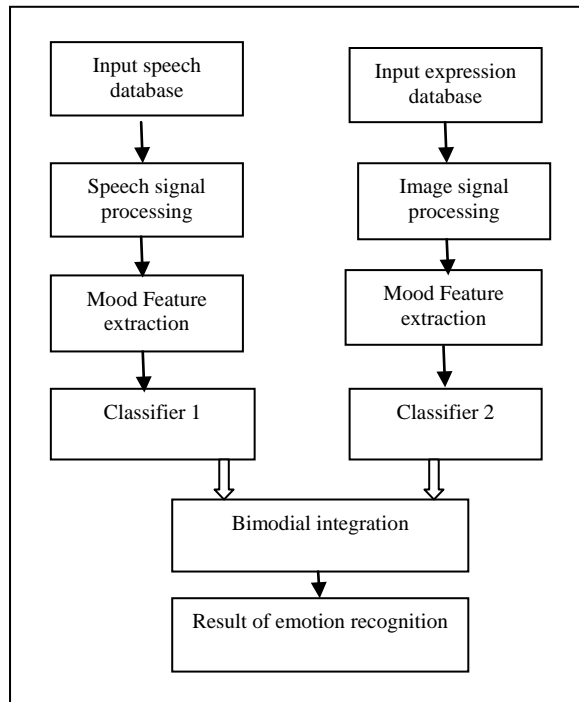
Input speech database

Speech signal processing

Mood Feature extraction

Classifier 1

Input expression database

Image signal processing

Mood Feature extraction

Classifier 2

Bimodial integration

Result of emotion recognition